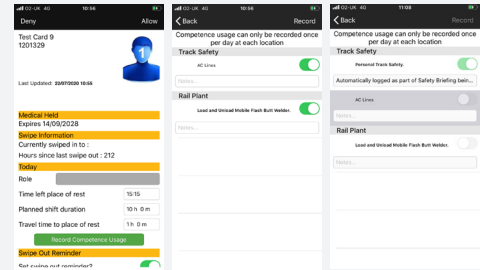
O2-UK 4G 10:56

Deny Allow

Test Card 9
1201329

1

Last Updated: 22/07/2020 10:56

Medical Held
Expires 14/09/2028

Swipe Information
Currently swiped in to :
Hours since last swipe out : 212

Today
Role
Time left place of rest 15:15
Planned shift duration 10 h 0 m
Travel time to place of rest 1 h 0 m

Record Competence Usage

Swipe Out Reminder
Set swipe out reminder?

O2-UK 4G 10:56

Back Record

Competence usage can only be recorded once per day at each location

Track Safety
AC Lines
Notes...

Rail Plant
Load and Unload Mobile Flash Butt Welder.
Notes...

O2-UK 4G 11:03

Back Record

Competence usage can only be recorded once per day at each location

Track Safety
Personal Track Safety.
Automatically logged as part of Safety Briefing bein...
AC Lines
Notes...

Rail Plant
Load and Unload Mobile Flash Butt Welder.
Notes...